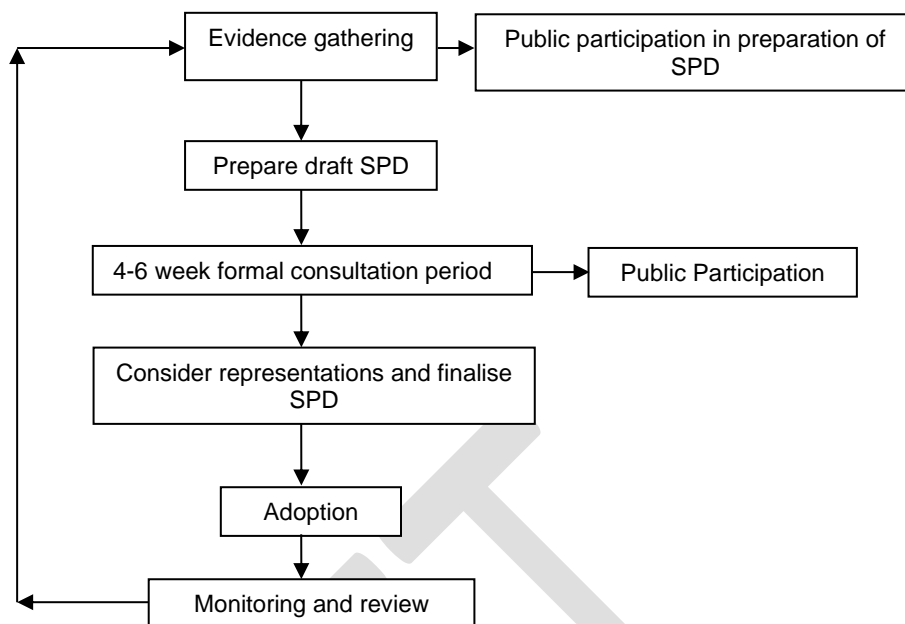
Evidence gathering

Public participation in preparation of SPD

Prepare draft SPD

4-6 week formal consultation period

Public Participation

Consider representations and finalise SPD

Adoption

Monitoring and review